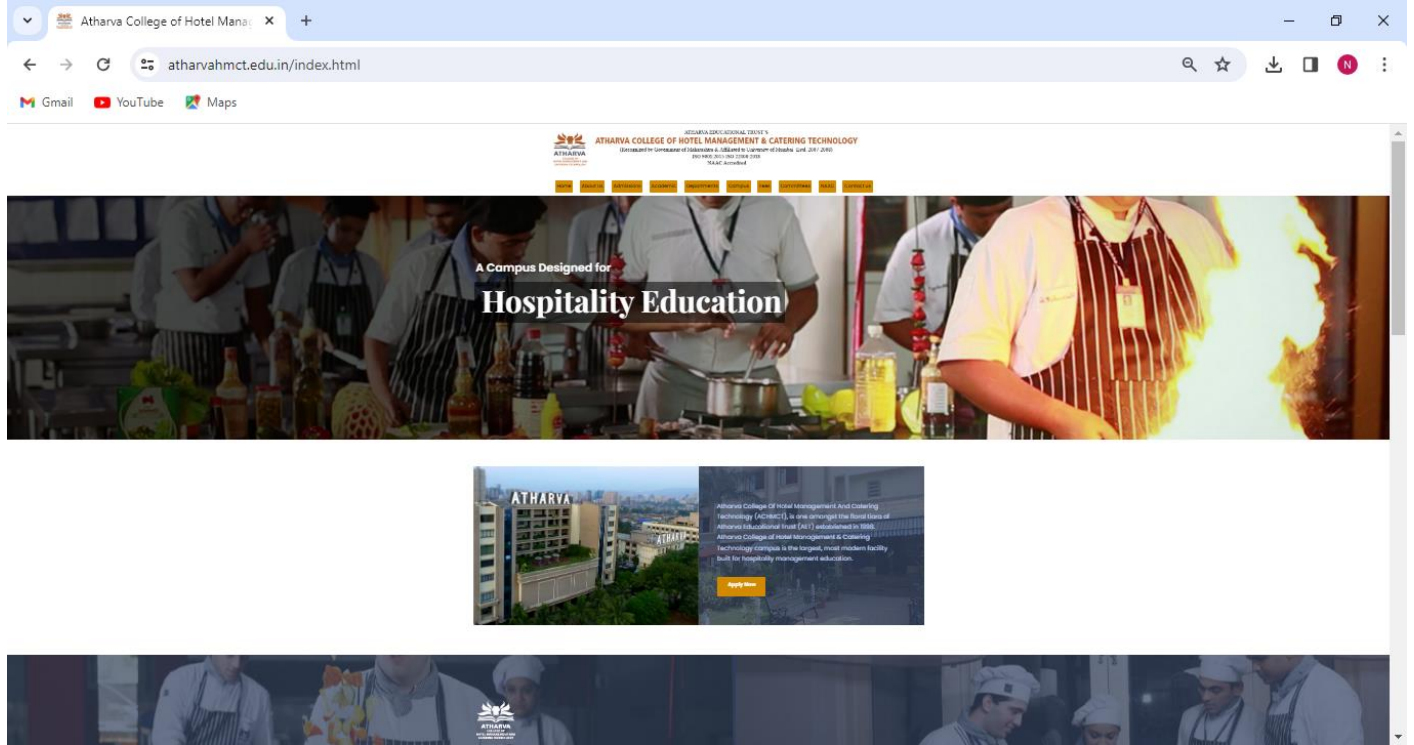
Atharva College of Hotel Manag ×
+

atharvahmct.edu.in/index.html

Gmail YouTube Maps

ATHARVA EDUCATIONAL TRUST'S
ATHARVA ATHARVA COLLEGE OF HOTEL MANAGEMENT & CATERING TECHNOLOGY
(Recognised by Government of Maharashtra & Affiliated to University of Mumbai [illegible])
ISO 9001:2015 ISO 22000:2018
NAAC Accredited

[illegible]

A Campus Designed for
Hospitality Education

ATHARVA

Atharva College Of Hotel Management And Catering Technology (ACHMCT), is one amongst the floral tiara of Atharva Educational Trust (AET) established in 1998. Atharva College of Hotel Management & Catering Technology campus is the largest, most modern facility built for hospitality management education.

Apply Now

ATHARVA